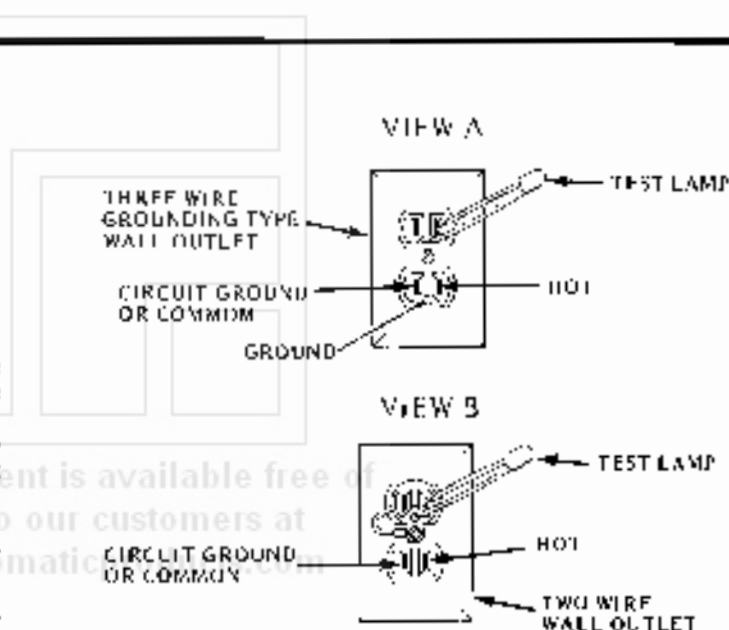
VIEW A

THREE WIRE GROUNDING TYPE WALL OUTLET

TEST LAMP

CIRCUIT GROUND OR COMMOM

HOT

GROUND

VIEW B

TEST LAMP

CIRCUIT GROUND OR COMMON

HOT

TWO WIRE WALL OUTLET

ent is available free of
o our customers at
matic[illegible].com